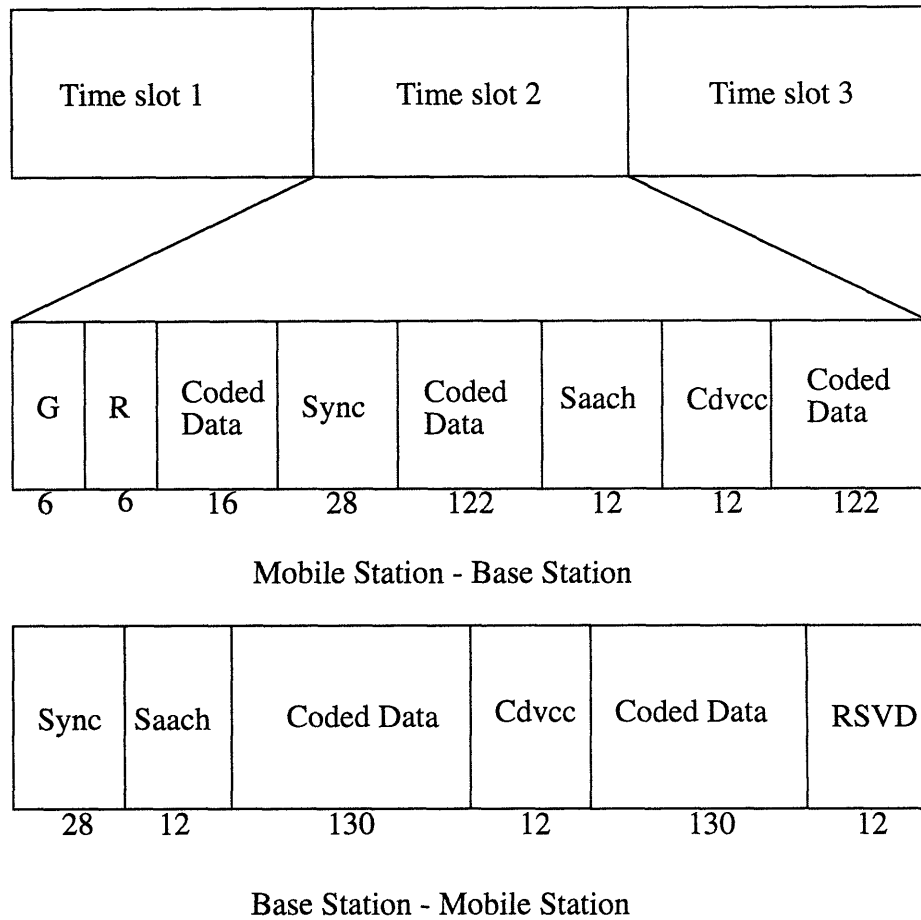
Time slot 1

Time slot 2

Time slot 3

| G | R | Coded Data | Sync | Coded Data | Saach | Cdvcc | Coded Data |
|---|---|---|---|---|---|---|---|
| 6 | 6 | 16 | 28 | 122 | 12 | 12 | 122 |

Mobile Station - Base Station

| Sync | Saach | Coded Data | Cdvcc | Coded Data | RSVD |
|---|---|---|---|---|---|
| 28 | 12 | 130 | 12 | 130 | 12 |

Base Station - Mobile Station